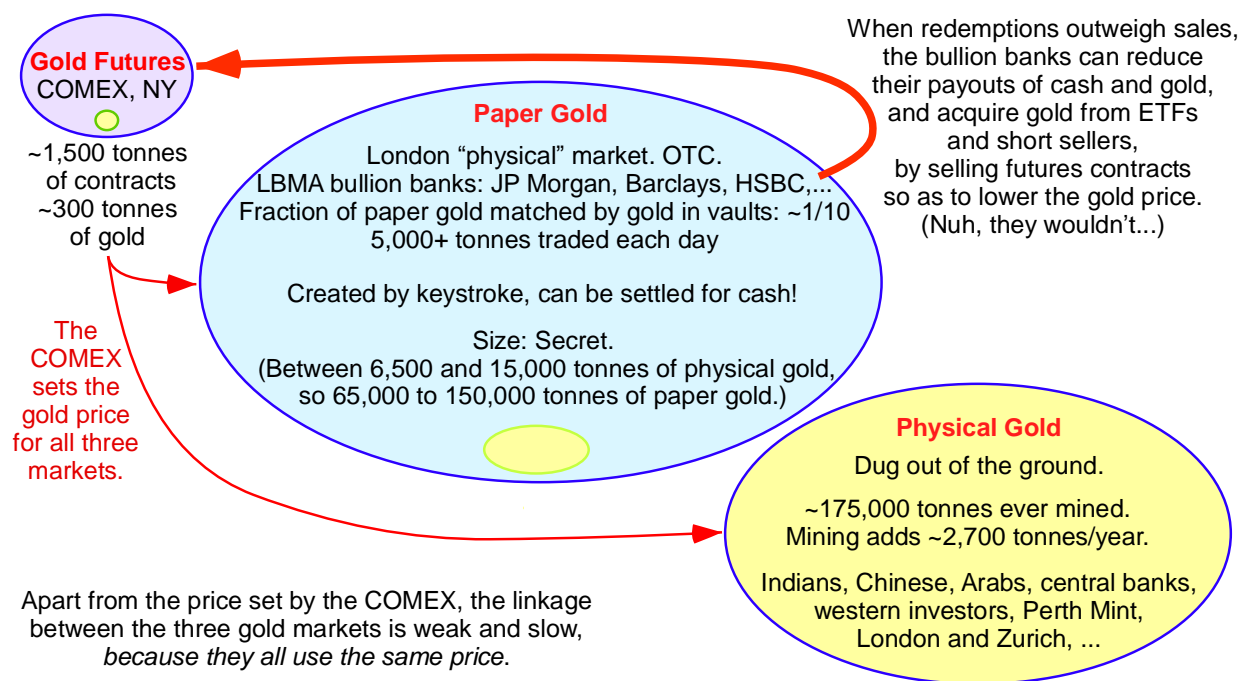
Gold Futures
COMEX, NY

~1,500 tonnes of contracts
~300 tonnes of gold

When redemptions outweigh sales, the bullion banks can reduce their payouts of cash and gold, and acquire gold from ETFs and short sellers, by selling futures contracts so as to lower the gold price. (Nuh, they wouldn't...)

Paper Gold

London "physical" market. OTC.
LBMA bullion banks: JP Morgan, Barclays, HSBC,...
Fraction of paper gold matched by gold in vaults: ~1/10
5,000+ tonnes traded each day

Created by keystroke, can be settled for cash!

Size: Secret.
(Between 6,500 and 15,000 tonnes of physical gold, so 65,000 to 150,000 tonnes of paper gold.)

The COMEX sets the gold price for all three markets.

Physical Gold

Dug out of the ground.

~175,000 tonnes ever mined.
Mining adds ~2,700 tonnes/year.

Indians, Chinese, Arabs, central banks, western investors, Perth Mint, London and Zurich, ...

Apart from the price set by the COMEX, the linkage between the three gold markets is weak and slow, *because they all use the same price*.